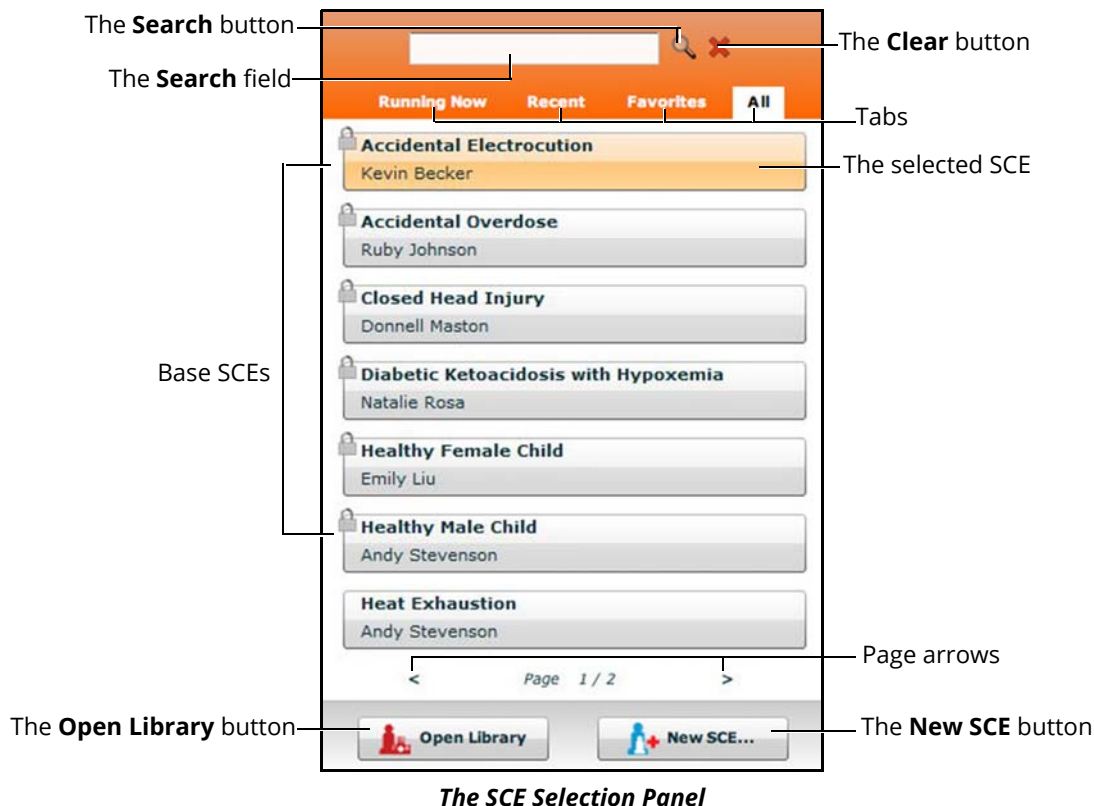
The **Search** button

The **Clear** button

The **Search** field

Running Now Recent Favorites All

Tabs

Accidental Electrocution
Kevin Becker

The selected SCE

Accidental Overdose
Ruby Johnson

Closed Head Injury
Donnell Maston

Base SCEs

Diabetic Ketoacidosis with Hypoxemia
Natalie Rosa

Healthy Female Child
Emily Liu

Healthy Male Child
Andy Stevenson

Heat Exhaustion
Andy Stevenson

Page arrows

< Page 1 / 2 >

The **Open Library** button

Open Library

New SCE...

The **New SCE** button

*The SCE Selection Panel*